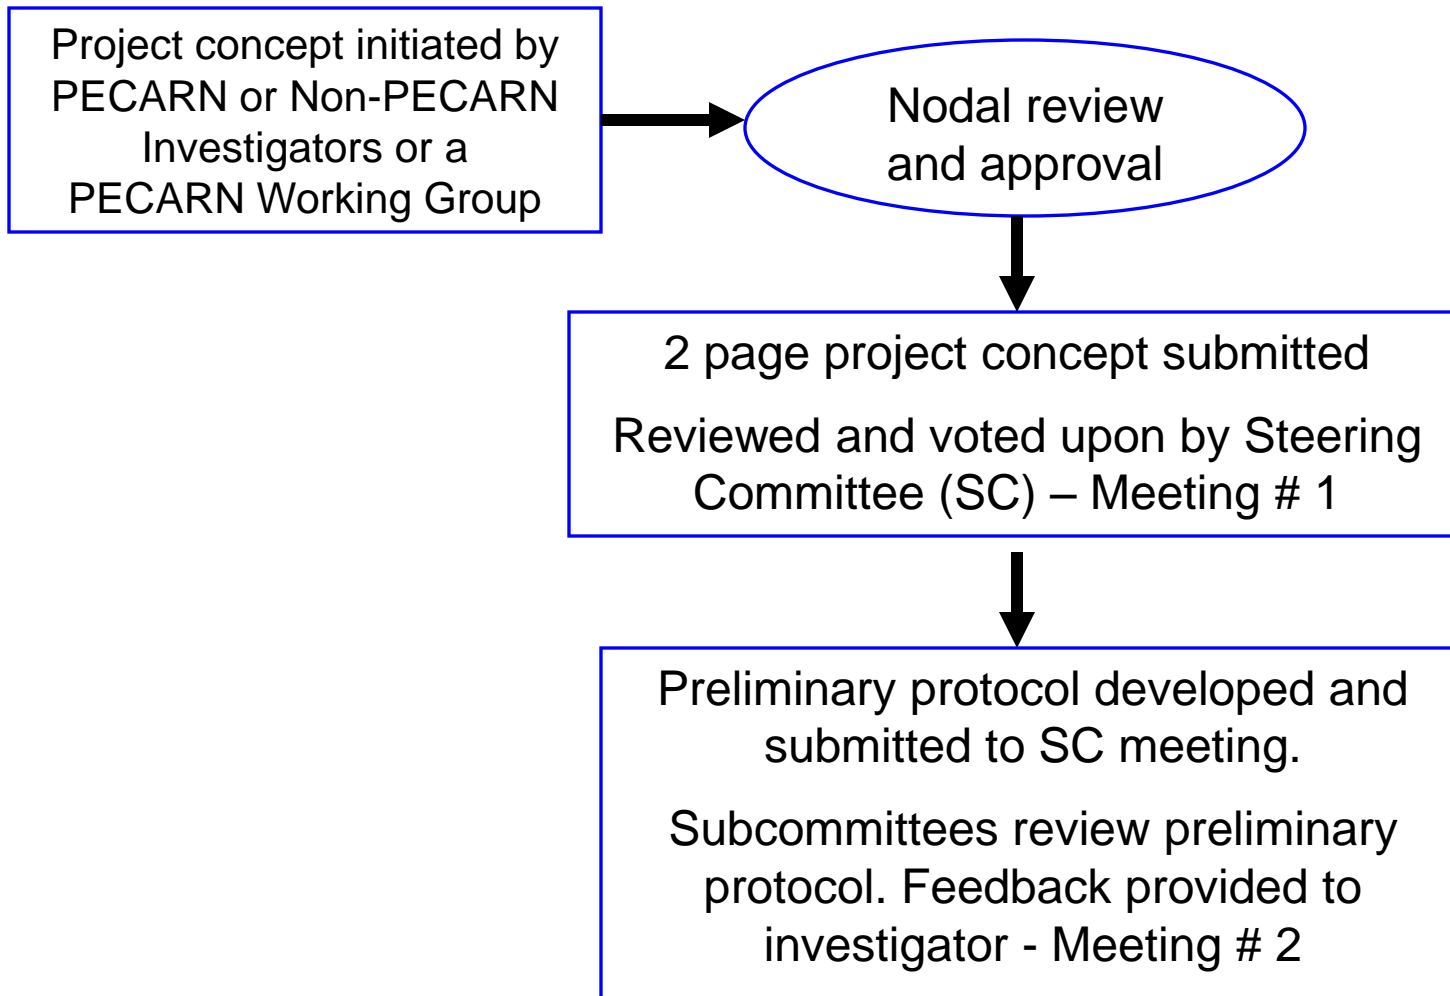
Project concept initiated by PECARN or Non-PECARN Investigators or a PECARN Working Group

Nodal review and approval

2 page project concept submitted

Reviewed and voted upon by Steering Committee (SC) – Meeting # 1

Preliminary protocol developed and submitted to SC meeting.

Subcommittees review preliminary protocol. Feedback provided to investigator - Meeting # 2